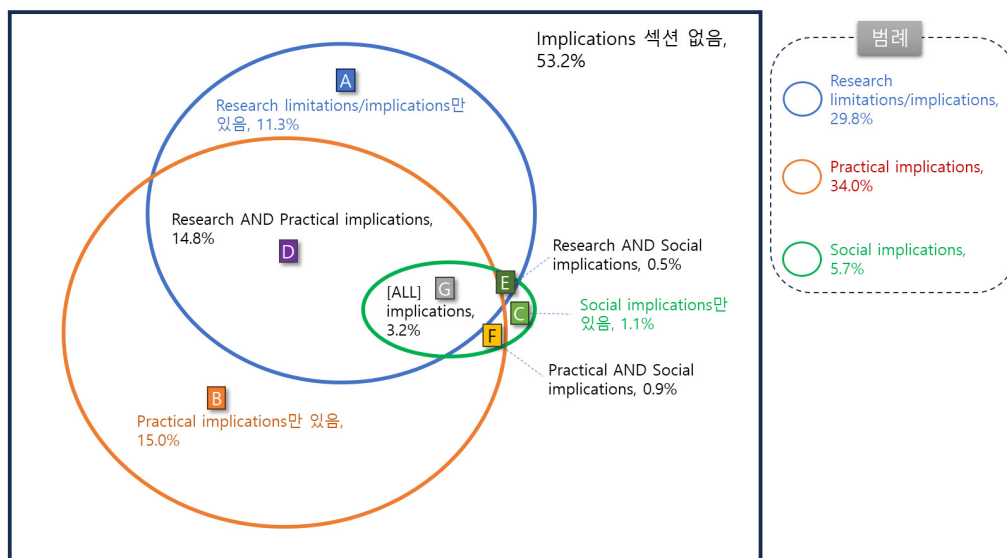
Implications 섹션 없음, 53.2%

A
Research limitations/implications만 있음, 11.3%

Research AND Practical implications, 14.8%

D

[ALL] implications, 3.2%

G

E

C

F

Research AND Social implications, 0.5%

Social implications만 있음, 1.1%

Practical AND Social implications, 0.9%

B
Practical implications만 있음, 15.0%

범례

Research limitations/implications, 29.8%

Practical implications, 34.0%

Social implications, 5.7%